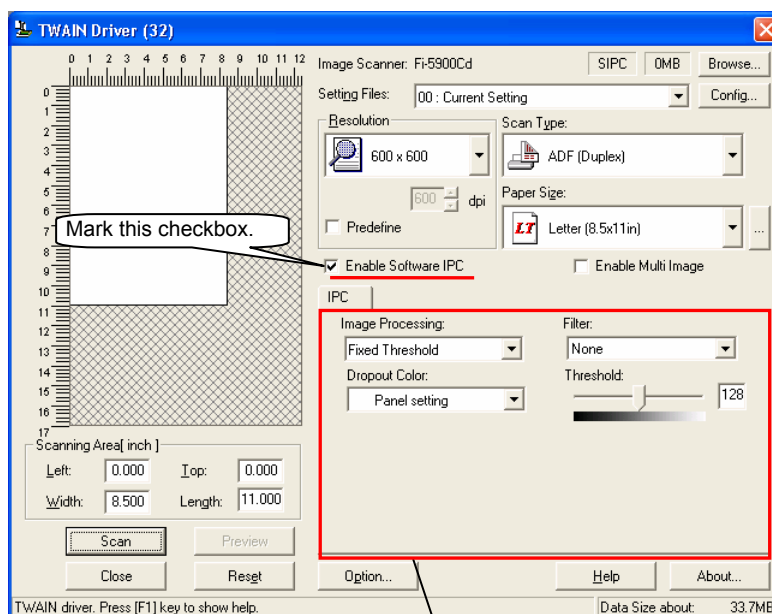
TWAIN Driver (32)

0 1 2 3 4 5 6 7 8 9 10 11 12

0 1 2 3 4 5 6 7 8 9 10 11 12 13 14 15 16 17

Image Scanner: Fi-5900Cd
SIPC
0MB
Browse...
Setting Files:
00 : Current Setting
Config...
Resolution
600 x 600
600 dpi
Predefine
Scan Type:
ADF (Duplex)
Paper Size:
LT Letter (8.5x11in)
...

Mark this checkbox.

Enable Software IPC
Enable Multi Image
IPC
Image Processing:
Fixed Threshold
Dropout Color:
Panel setting
Filter:
None
Threshold:
128

Scanning Area[ inch ]
Left: 0.000
Top: 0.000
Width: 8.500
Length: 11.000

Scan
Preview
Close
Reset
Option...
Help
About...

TWAIN driver. Press [F1] key to show help.
Data Size about: 33.7MB